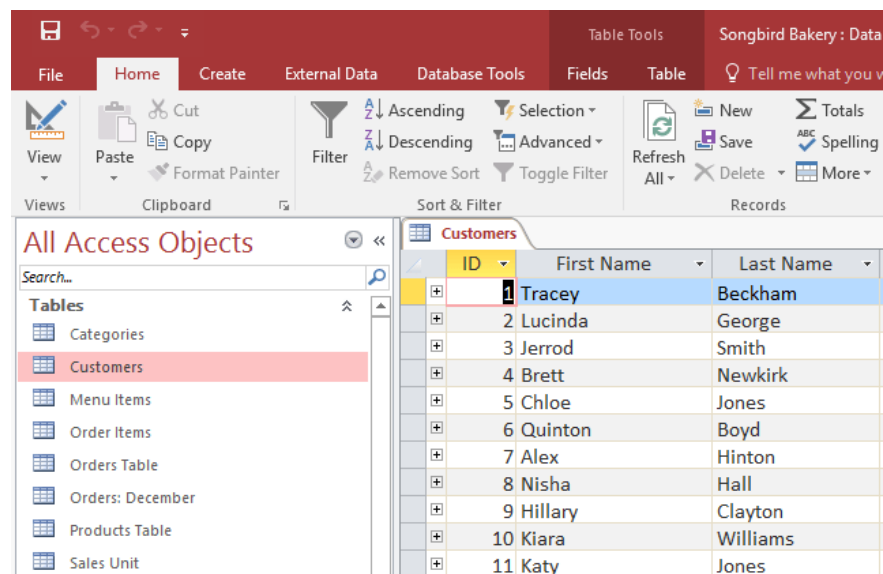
Table Tools Songbird Bakery : Data

File Home Create External Data Database Tools Fields Table Tell me what you w

View
Views

Paste
Cut
Copy
Format Painter
Clipboard

Filter
Ascending
Descending
Remove Sort
Selection
Advanced
Toggle Filter
Sort & Filter

Refresh All
New
Save
Delete
Totals
Spelling
More
Records

All Access Objects

Search...

Tables
Categories
Customers
Menu Items
Order Items
Orders Table
Orders: December
Products Table
Sales Unit

Customers

| ID | First Name | Last Name |
|---|---|---|
| 1 | Tracey | Beckham |
| 2 | Lucinda | George |
| 3 | Jerrod | Smith |
| 4 | Brett | Newkirk |
| 5 | Chloe | Jones |
| 6 | Quinton | Boyd |
| 7 | Alex | Hinton |
| 8 | Nisha | Hall |
| 9 | Hillary | Clayton |
| 10 | Kiara | Williams |
| 11 | Katy | Jones |